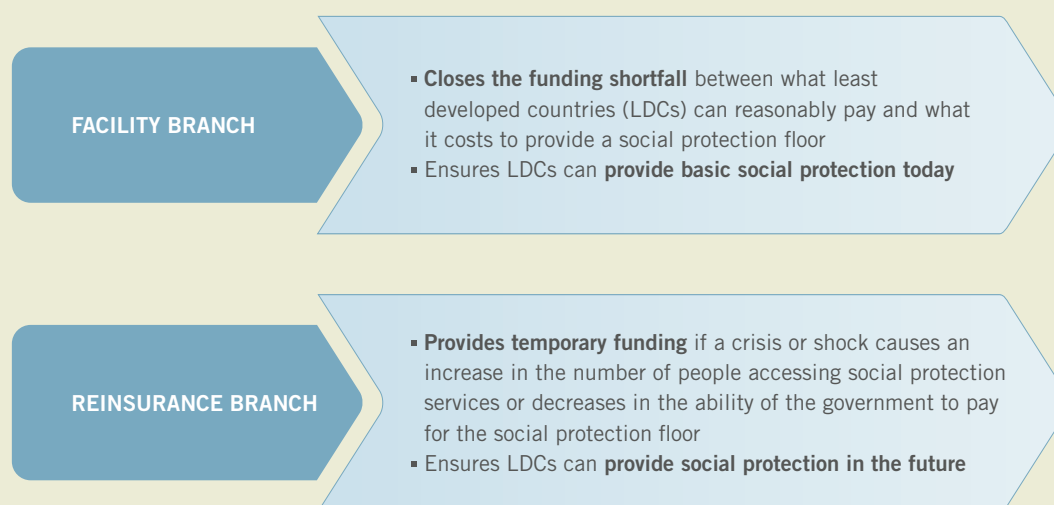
FACILITY BRANCH

- Closes the funding shortfall between what least developed countries (LDCs) can reasonably pay and what it costs to provide a social protection floor
- Ensures LDCs can provide basic social protection today

REINSURANCE BRANCH

- Provides temporary funding if a crisis or shock causes an increase in the number of people accessing social protection services or decreases in the ability of the government to pay for the social protection floor
- Ensures LDCs can provide social protection in the future